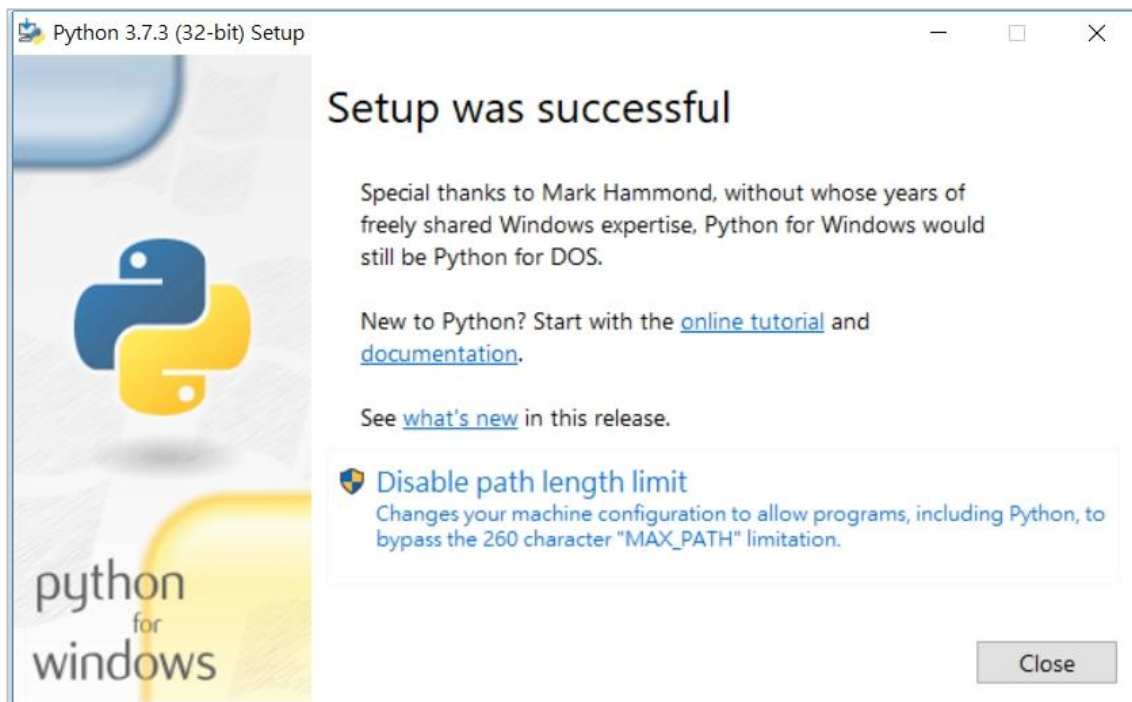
Python 3.7.3 (32-bit) Setup

Setup was successful

Special thanks to Mark Hammond, without whose years of freely shared Windows expertise, Python for Windows would still be Python for DOS.

New to Python? Start with the online tutorial and documentation.

See what's new in this release.

Disable path length limit
Changes your machine configuration to allow programs, including Python, to bypass the 260 character "MAX_PATH" limitation.

python for windows

Close